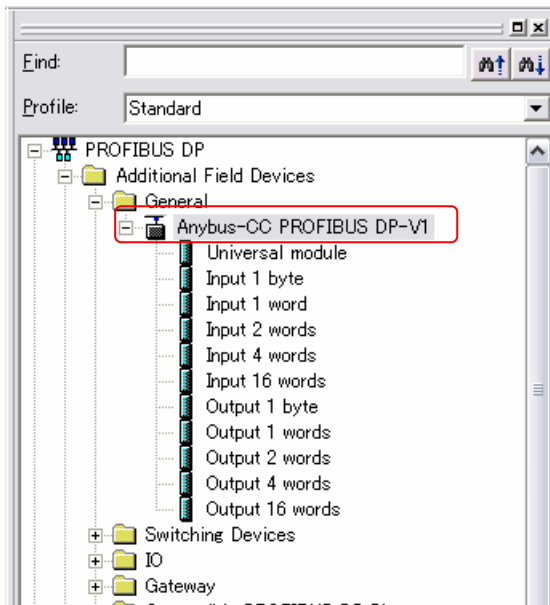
Find:

Profile: Standard

PROFIBUS DP
Additional Field Devices
General
Anybus-CC PROFIBUS DP-V1
Universal module
Input 1 byte
Input 1 word
Input 2 words
Input 4 words
Input 16 words
Output 1 byte
Output 1 words
Output 2 words
Output 4 words
Output 16 words
Switching Devices
IO
Gateway
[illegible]